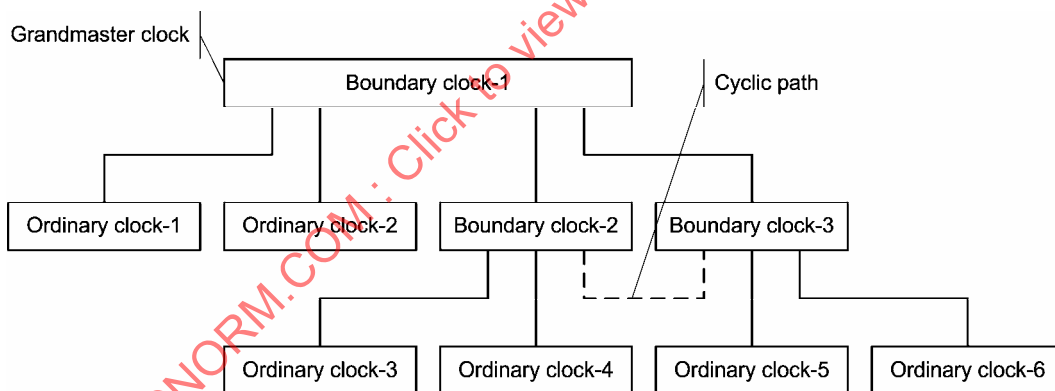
Grandmaster clock

Boundary clock-1

Cyclic path

Ordinary clock-1

Ordinary clock-2

Boundary clock-2

Boundary clock-3

Ordinary clock-3

Ordinary clock-4

Ordinary clock-5

Ordinary clock-6

NORM.COM : Click to view